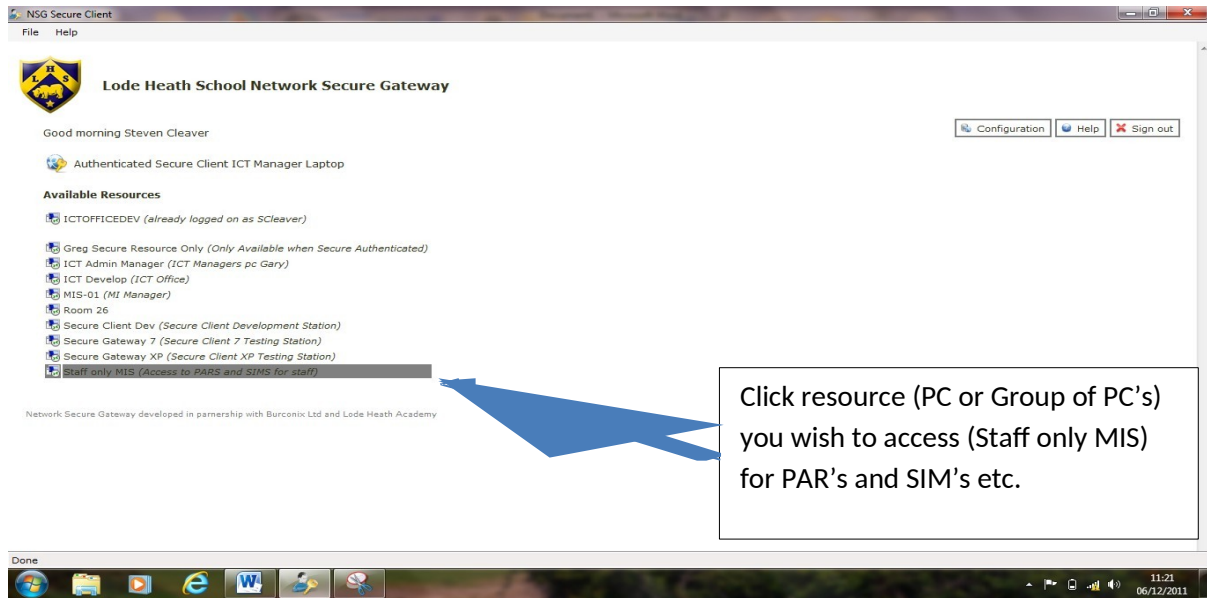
NSG Secure Client

File Help

L H S

Lode Heath School Network Secure Gateway

Good morning Steven Cleaver

Configuration Help Sign out

Authenticated Secure Client ICT Manager Laptop

Available Resources

ICTOFFICEDEV (already logged on as SCleaver)

Greg Secure Resource Only (Only Available when Secure Authenticated)
ICT Admin Manager (ICT Managers pc Gary)
ICT Develop (ICT Office)
MIS-01 (MI Manager)
Room 26
Secure Client Dev (Secure Client Development Station)
Secure Gateway 7 (Secure Client 7 Testing Station)
Secure Gateway XP (Secure Client XP Testing Station)
Staff only MIS (Access to PARS and SIMS for staff)

Network Secure Gateway developed in parnership with Burconix Ltd and Lode Heath Academy

Click resource (PC or Group of PC's) you wish to access (Staff only MIS) for PAR's and SIM's etc.

Done

11:21
06/12/2011